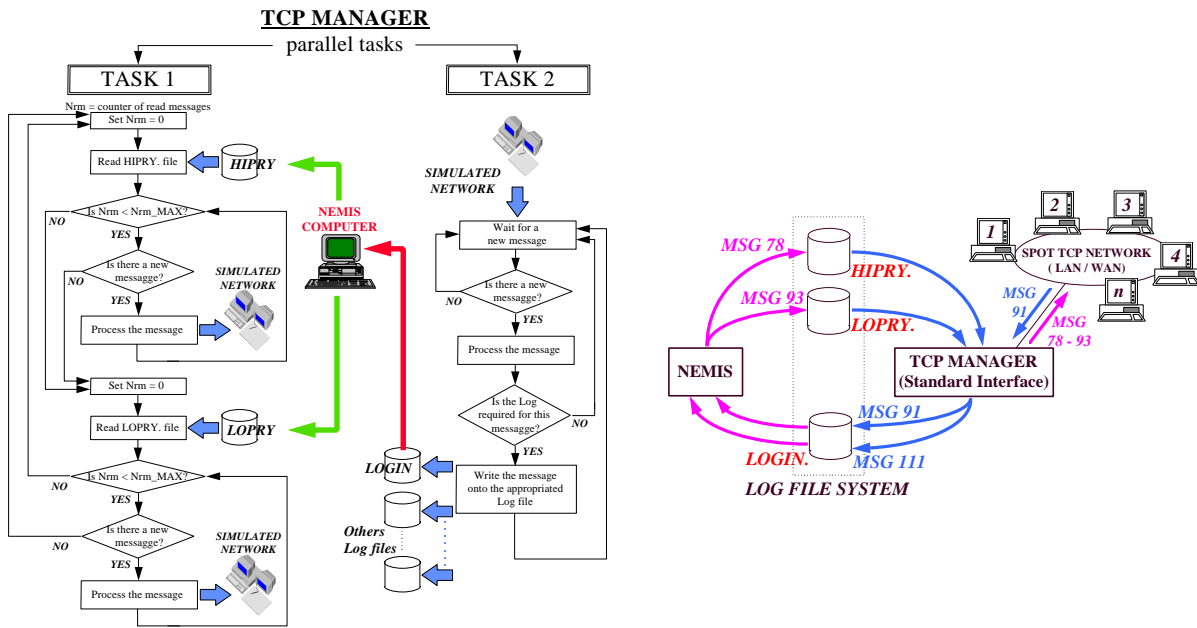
TCP MANAGER

parallel tasks

TASK 1

TASK 2

Nrm = counter of read messages

Set Nrm = 0

Read HIPRY. file

HIPRY

Is Nrm < Nrm_MAX?

NO

YES

Is there a new message?

NO

YES

SIMULATED NETWORK

Process the message

Set Nrm = 0

Read LOPRY. file

LOPRY

Is Nrm < Nrm_MAX?

NO

YES

Is there a new messagge?

NO

YES

SIMULATED NETWORK

Process the message

NEMIS COMPUTER

SIMULATED NETWORK

Wait for a new message

Is there a new messagge?

NO

YES

Process the message

Is the Log required for this message?

NO

YES

LOGIN

Write the message onto the appropriated Log file

Others Log files

MSG 78

MSG 93

HIPRY.

LOPRY.

NEMIS

TCP MANAGER (Standard Interface)

MSG 91

MSG 111

LOGIN.

LOG FILE SYSTEM

1

2

3

4

n

SPOT TCP NETWORK ( LAN / WAN)

MSG 91

MSG 78 - 93